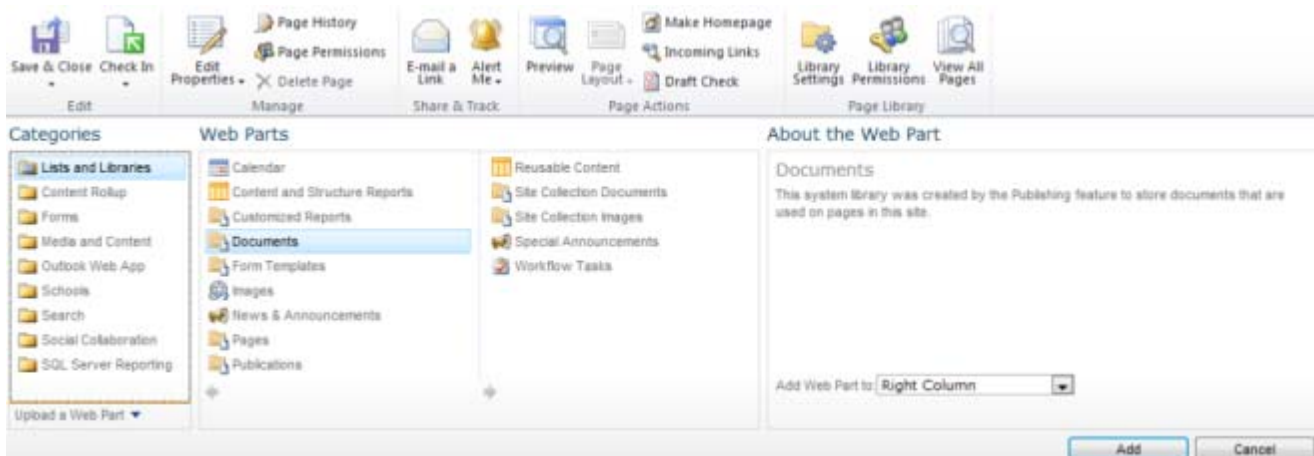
Save & Close Check In
Edit

Edit Properties
Page History
Page Permissions
Delete Page
Manage

E-mail a Link
Alert Me
Share & Track

Preview
Page Layout
Make Homepage
Incoming Links
Draft Check
Page Actions

Library Settings
Library Permissions
View All Pages
Page Library

Categories

Lists and Libraries
Content Rollup
Forms
Media and Content
Outlook Web App
Schools
Search
Social Collaboration
SQL Server Reporting

Upload a Web Part

Web Parts

Calendar
Content and Structure Reports
Customized Reports
Documents
Form Templates
Images
News & Announcements
Pages
Publications

Reusable Content
Site Collection Documents
Site Collection Images
Special Announcements
Workflow Tasks

About the Web Part

Documents

This system library was created by the Publishing feature to store documents that are used on pages in this site.

Add Web Part to: Right Column

Add
Cancel